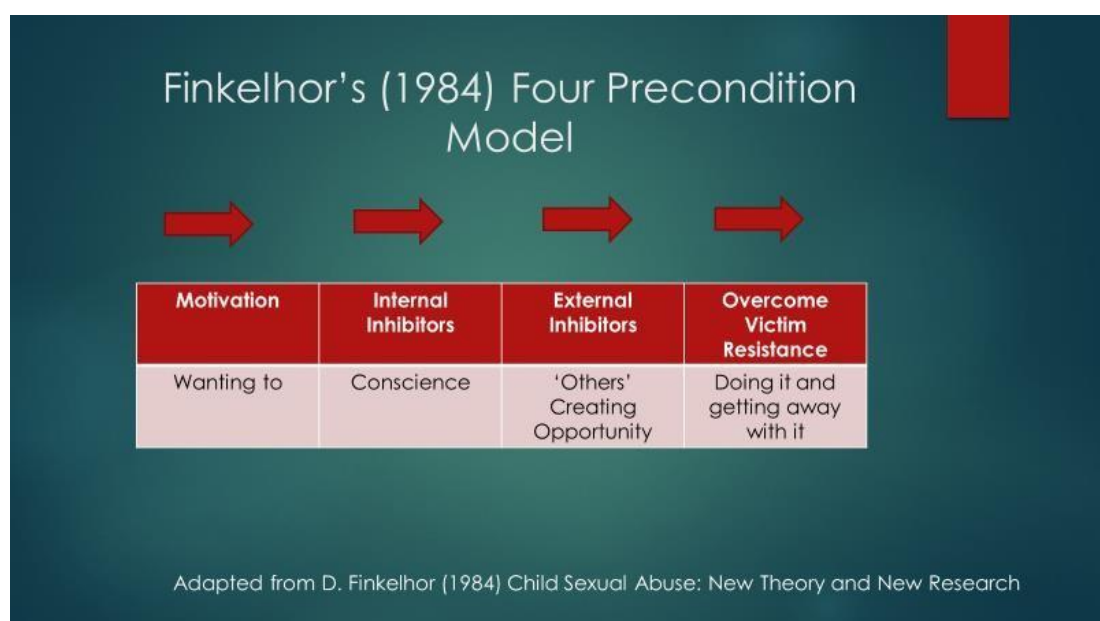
Finkelhor's (1984) Four Precondition Model

| Motivation | Internal Inhibitors | External Inhibitors | Overcome Victim Resistance |
|---|---|---|---|
| Wanting to | Conscience | 'Others' Creating Opportunity | Doing it and getting away with it |

Adapted from D. Finkelhor (1984) Child Sexual Abuse: New Theory and New Research